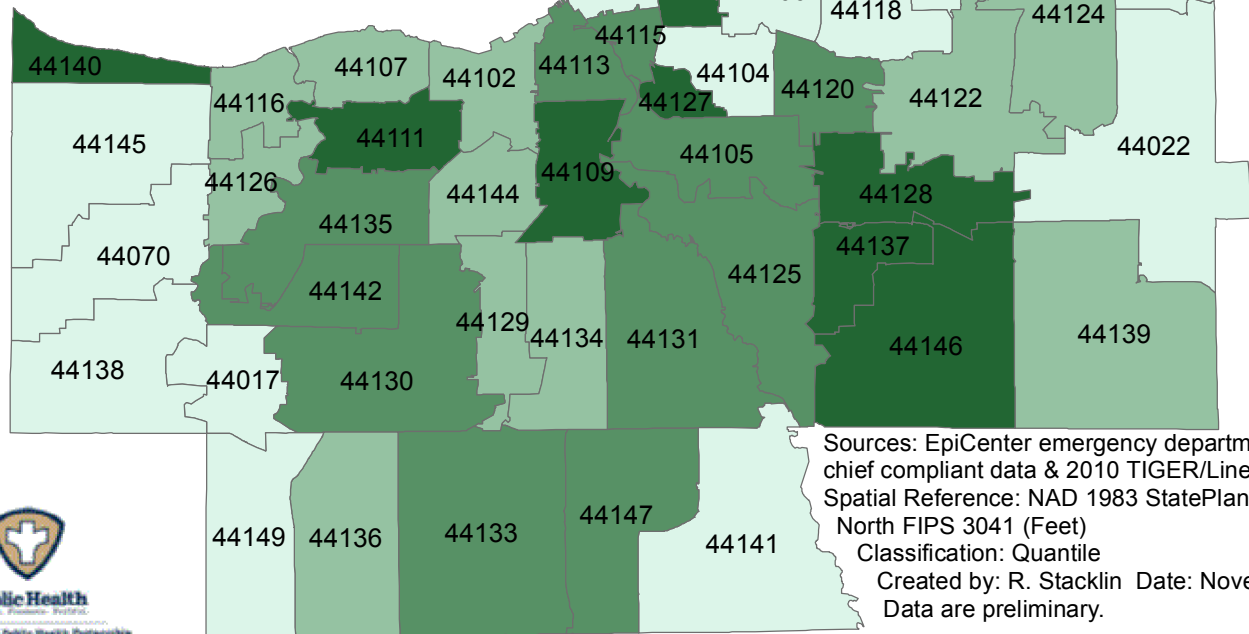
44118
44124
44115
44140
44107
44102
44113
44104
44120
44122
44127
44116
44111
44145
44105
44022
44109
44126
44144
44128
44135
44137
44070
44125
44142
44129
44139
44134
44131
44146
44138
44017
44130

Sources: EpiCenter emergency departm
chief compliant data & 2010 TIGER/Line
Spatial Reference: NAD 1983 StatePlan
North FIPS 3041 (Feet)
Classification: Quantile
Created by: R. Stacklin Date: Nove
Data are preliminary.

44149
44136
44133
44147
44141

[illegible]lic Health
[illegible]
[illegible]